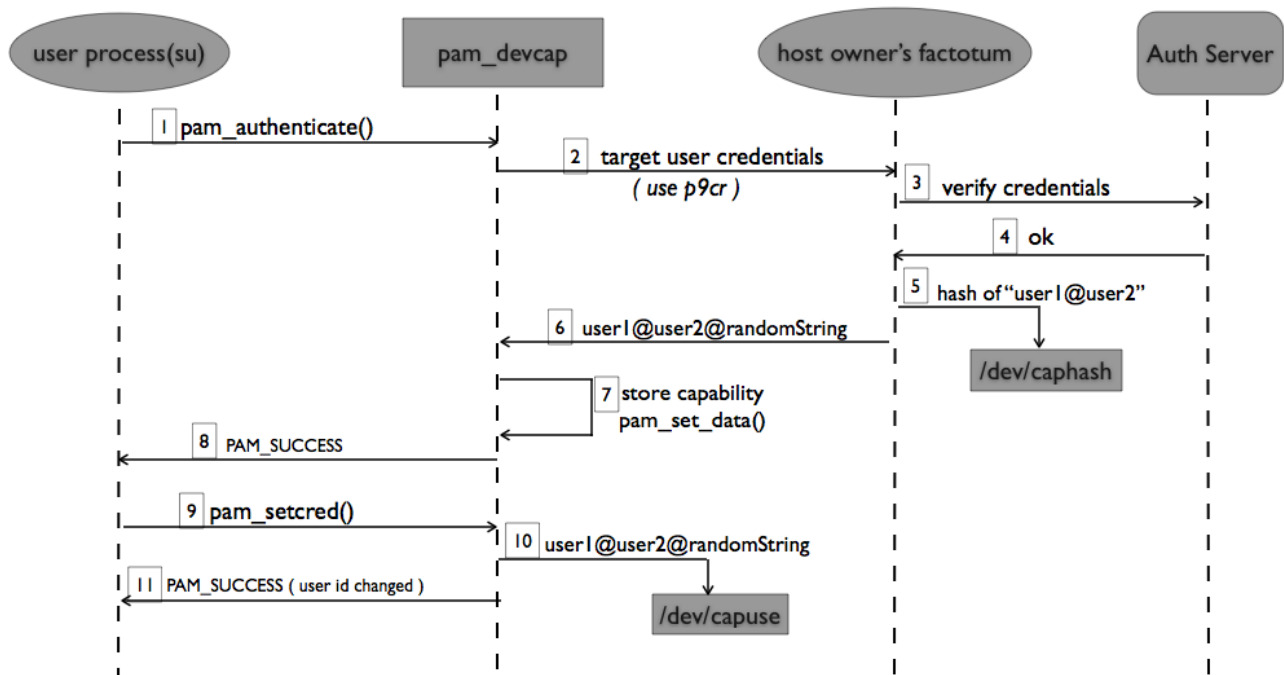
user process(su)

pam_devcap

host owner's factotum

Auth Server

1 pam_authenticate()

2 target user credentials
( use p9cr )

3 verify credentials

4 ok

5 hash of "user1@user2"

/dev/caphash

6 user1@user2@randomString

7 store capability
pam_set_data()

8 PAM_SUCCESS

9 pam_setcred()

10 user1@user2@randomString

/dev/capuse

11 PAM_SUCCESS ( user id changed )